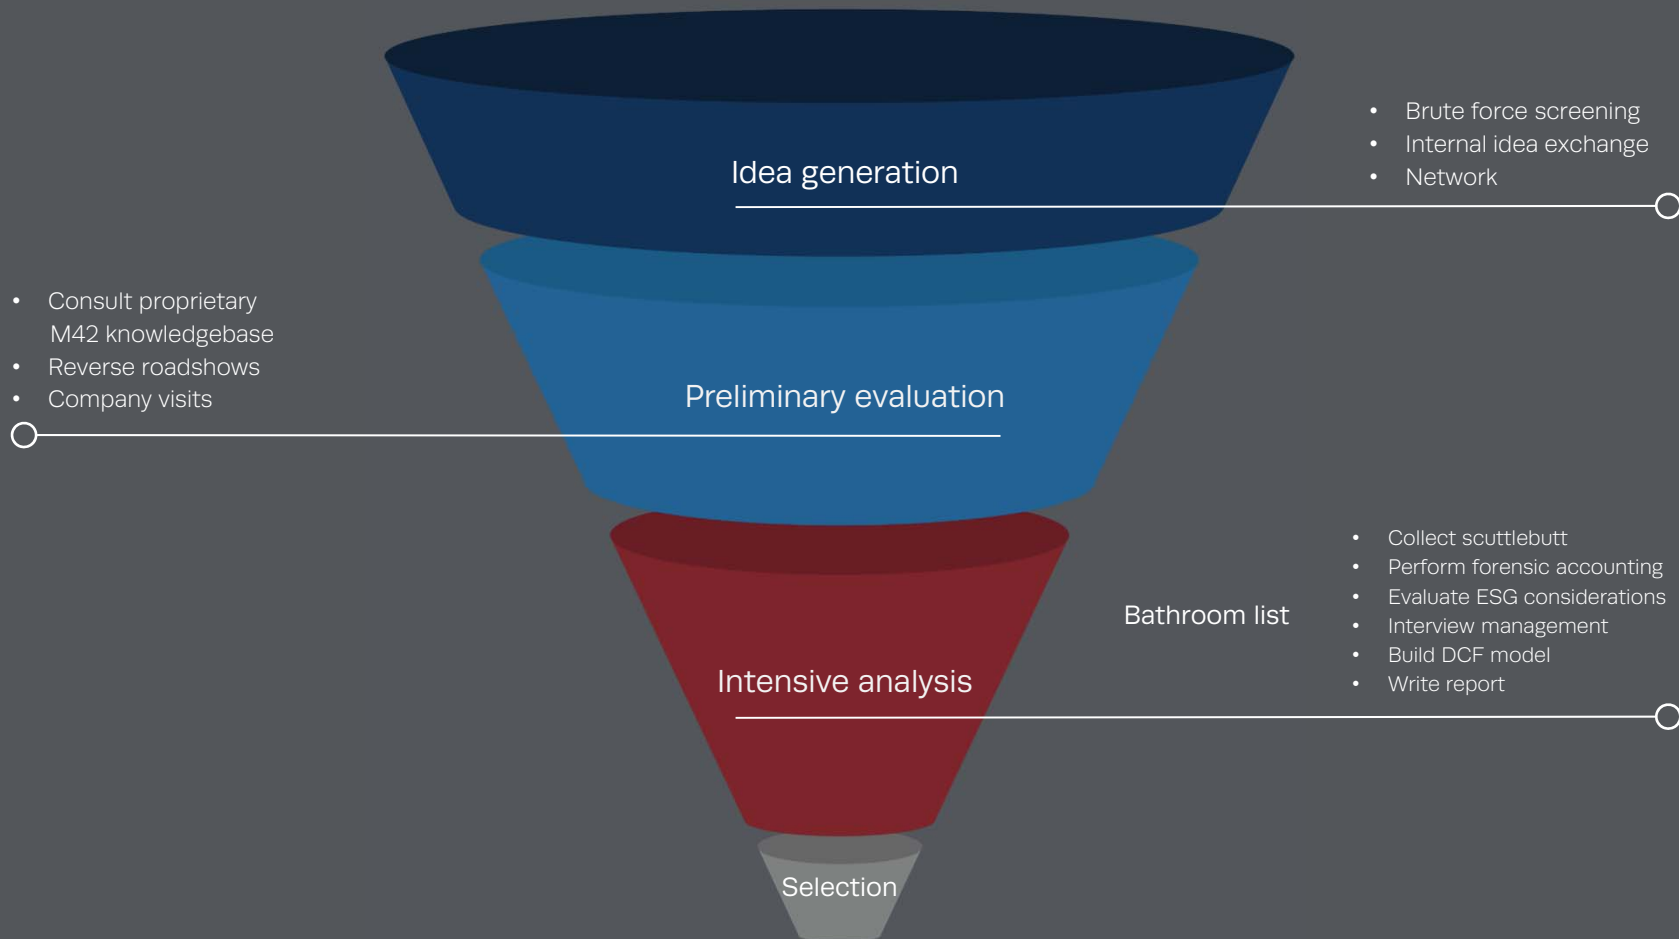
Idea generation

- Brute force screening
- Internal idea exchange
- Network

- Consult proprietary M42 knowledgebase
- Reverse roadshows
- Company visits

Preliminary evaluation

Bathroom list

- Collect scuttlebutt
- Perform forensic accounting
- Evaluate ESG considerations
- Interview management
- Build DCF model
- Write report

Intensive analysis

Selection